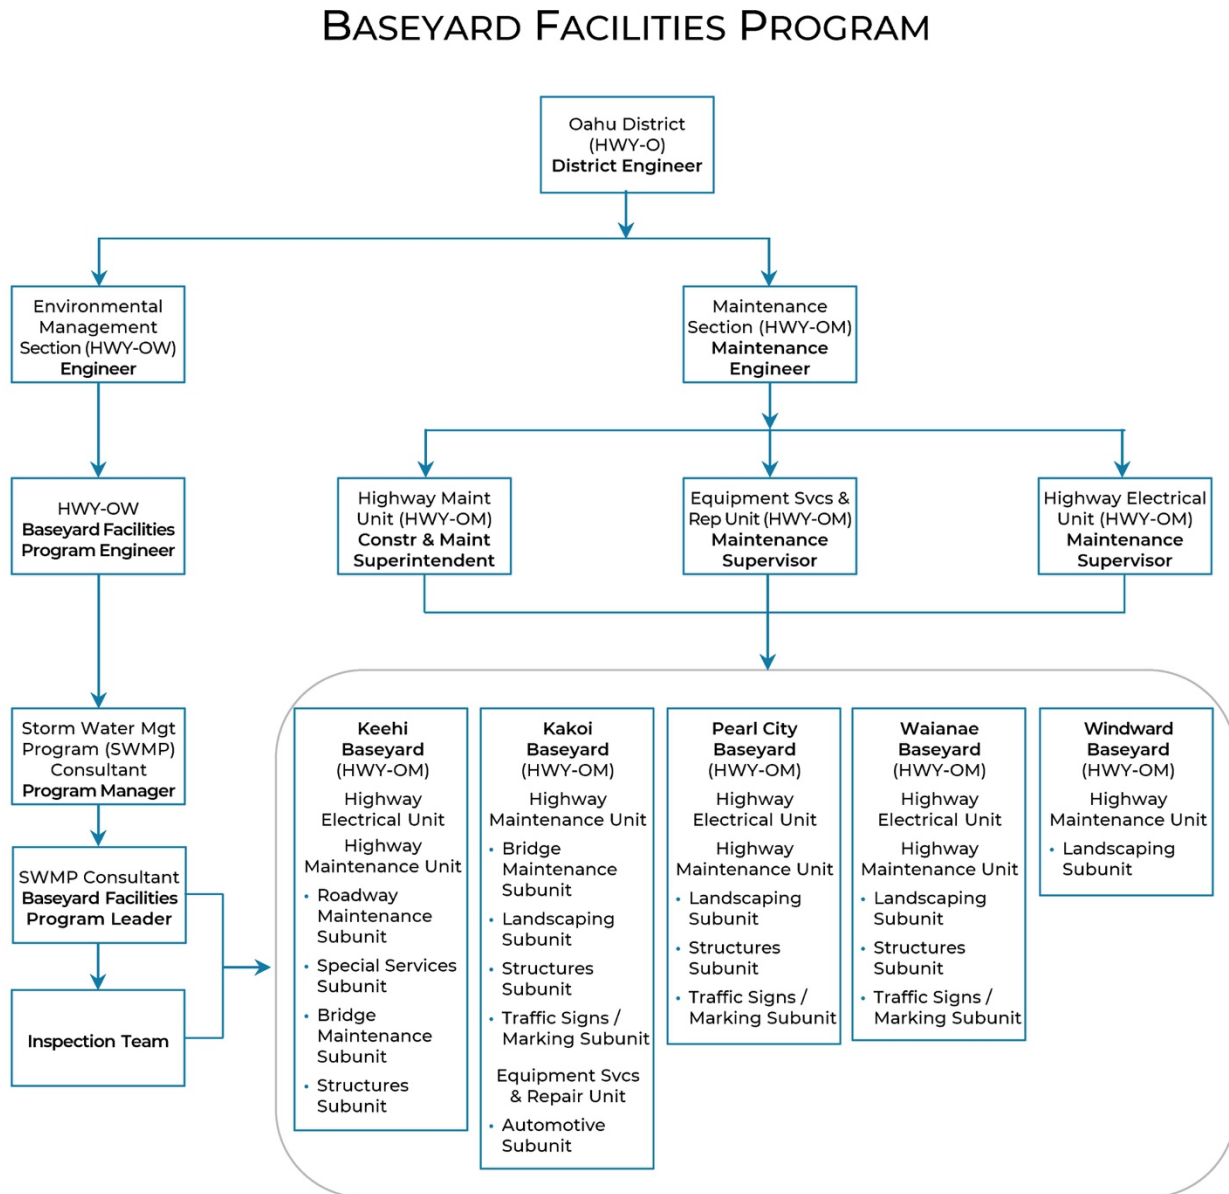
BASEYARD FACILITIES PROGRAM

Oahu District (HWY-O) **District Engineer**

Environmental Management Section (HWY-OW) **Engineer**

Maintenance Section (HWY-OM) **Maintenance Engineer**

HWY-OW **Baseyard Facilities Program Engineer**

Highway Maint Unit (HWY-OM) **Constr & Maint Superintendent**

Equipment Svcs & Rep Unit (HWY-OM) **Maintenance Supervisor**

Highway Electrical Unit (HWY-OM) **Maintenance Supervisor**

Storm Water Mgt Program (SWMP) Consultant **Program Manager**

SWMP Consultant **Baseyard Facilities Program Leader**

**Inspection Team**

**Keehi Baseyard** (HWY-OM)
Highway Electrical Unit
Highway Maintenance Unit
- Roadway Maintenance Subunit
- Special Services Subunit
- Bridge Maintenance Subunit
- Structures Subunit

**Kakoi Baseyard** (HWY-OM)
Highway Maintenance Unit
- Bridge Maintenance Subunit
- Landscaping Subunit
- Structures Subunit
- Traffic Signs / Marking Subunit

Equipment Svcs & Repair Unit
- Automotive Subunit

**Pearl City Baseyard** (HWY-OM)
Highway Electrical Unit
Highway Maintenance Unit
- Landscaping Subunit
- Structures Subunit
- Traffic Signs / Marking Subunit

**Waianae Baseyard** (HWY-OM)
Highway Electrical Unit
Highway Maintenance Unit
- Landscaping Subunit
- Structures Subunit
- Traffic Signs / Marking Subunit

**Windward Baseyard** (HWY-OM)
Highway Maintenance Unit
- Landscaping Subunit